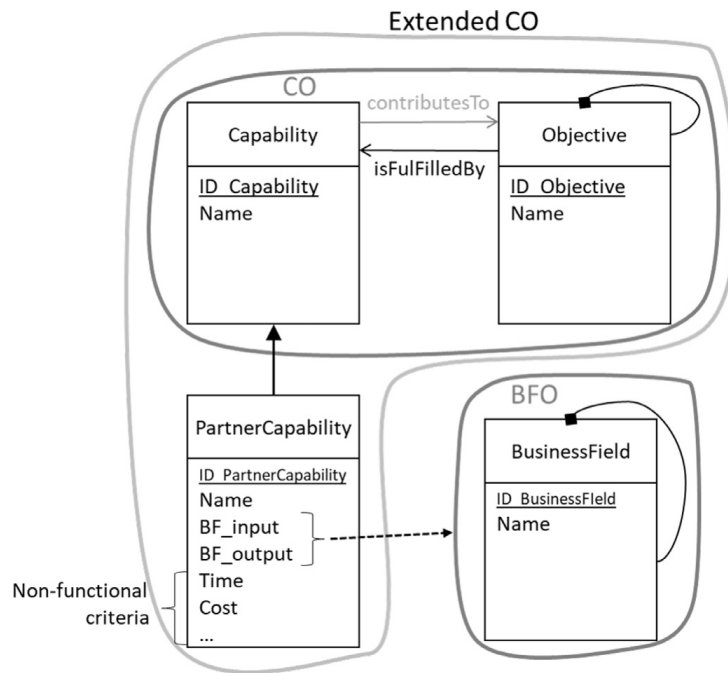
Extended CO

CO

contributesTo

Capability

isFulFilledBy

Objective

ID_Capability
Name

ID_Objective
Name

BFO

PartnerCapability

ID_PartnerCapability
Name
BF_input
BF_output
Time
Cost
...

BusinessField

ID_BusinessFIeld
Name

Non-functional criteria